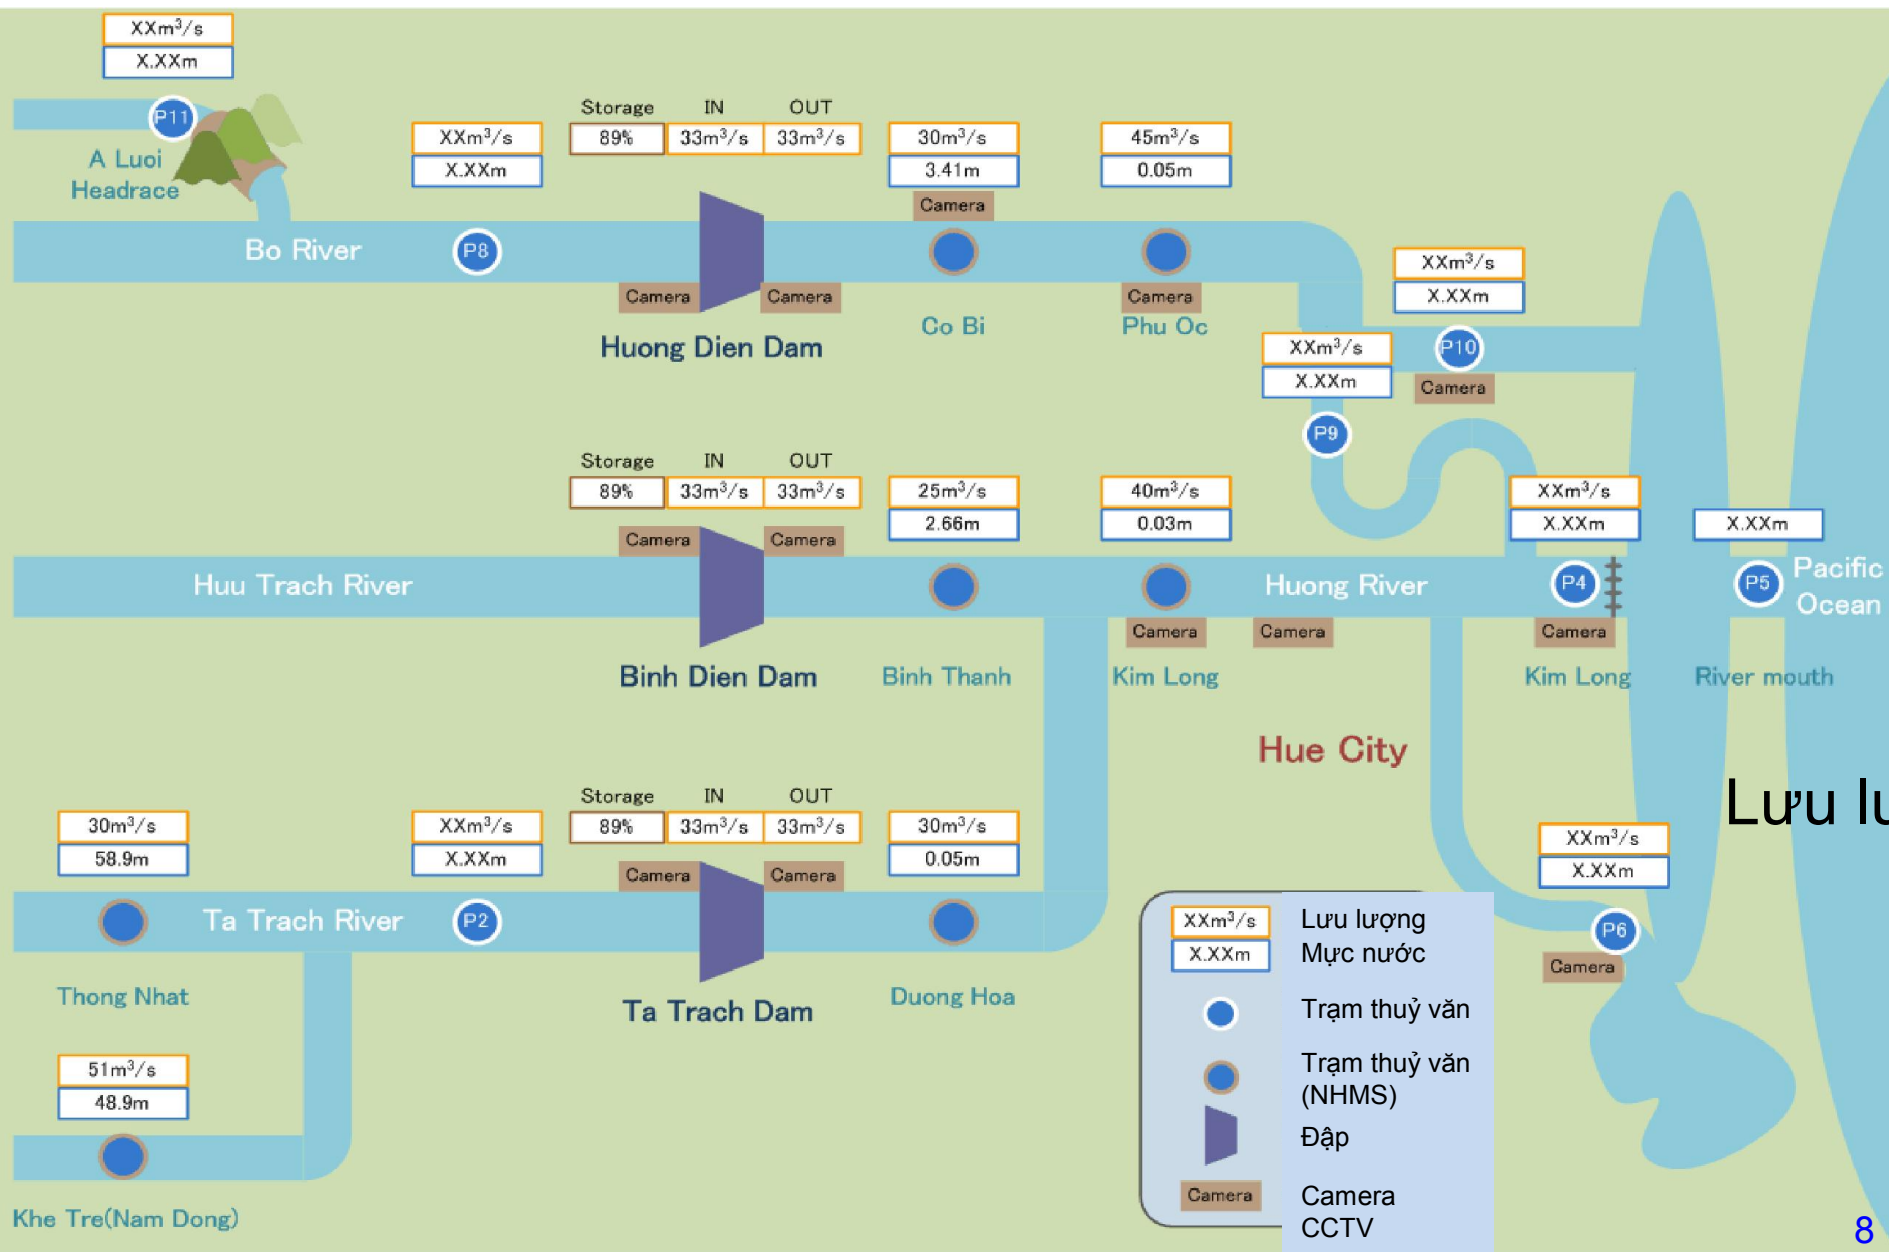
XXm$^3$/s
X.XXm

P11
A Luoi Headrace

Storage IN OUT
XXm$^3$/s | 89% | 33m$^3$/s | 33m$^3$/s | 30m$^3$/s | 45m$^3$/s
X.XXm | 3.41m | 0.05m

Camera
Bo River
P8
Camera Camera
Camera
Huong Dien Dam
Co Bi
Phu Oc

XXm$^3$/s
X.XXm
XXm$^3$/s
X.XXm
P10
Camera
P9

Storage IN OUT
89% | 33m$^3$/s | 33m$^3$/s | 25m$^3$/s | 40m$^3$/s
2.66m | 0.03m
Camera Camera
Huu Trach River
XXm$^3$/s
X.XXm
X.XXm
Huong River
P4
P5
Pacific Ocean
Camera Camera Camera
Binh Dien Dam
Binh Thanh
Kim Long
Kim Long
River mouth

Hue City

Lưu lư

Storage IN OUT
30m$^3$/s | XXm$^3$/s | 89% | 33m$^3$/s | 33m$^3$/s | 30m$^3$/s
58.9m | X.XXm | 0.05m
Camera Camera
XXm$^3$/s
X.XXm
Ta Trach River
P2
P6
Camera
Thong Nhat
Ta Trach Dam
Duong Hoa

51m$^3$/s
48.9m
Khe Tre(Nam Dong)

XXm$^3$/s
X.XXm
Lưu lượng
Mực nước
Trạm thuỷ văn
Trạm thuỷ văn (NHMS)
Đập
Camera
Camera CCTV

8